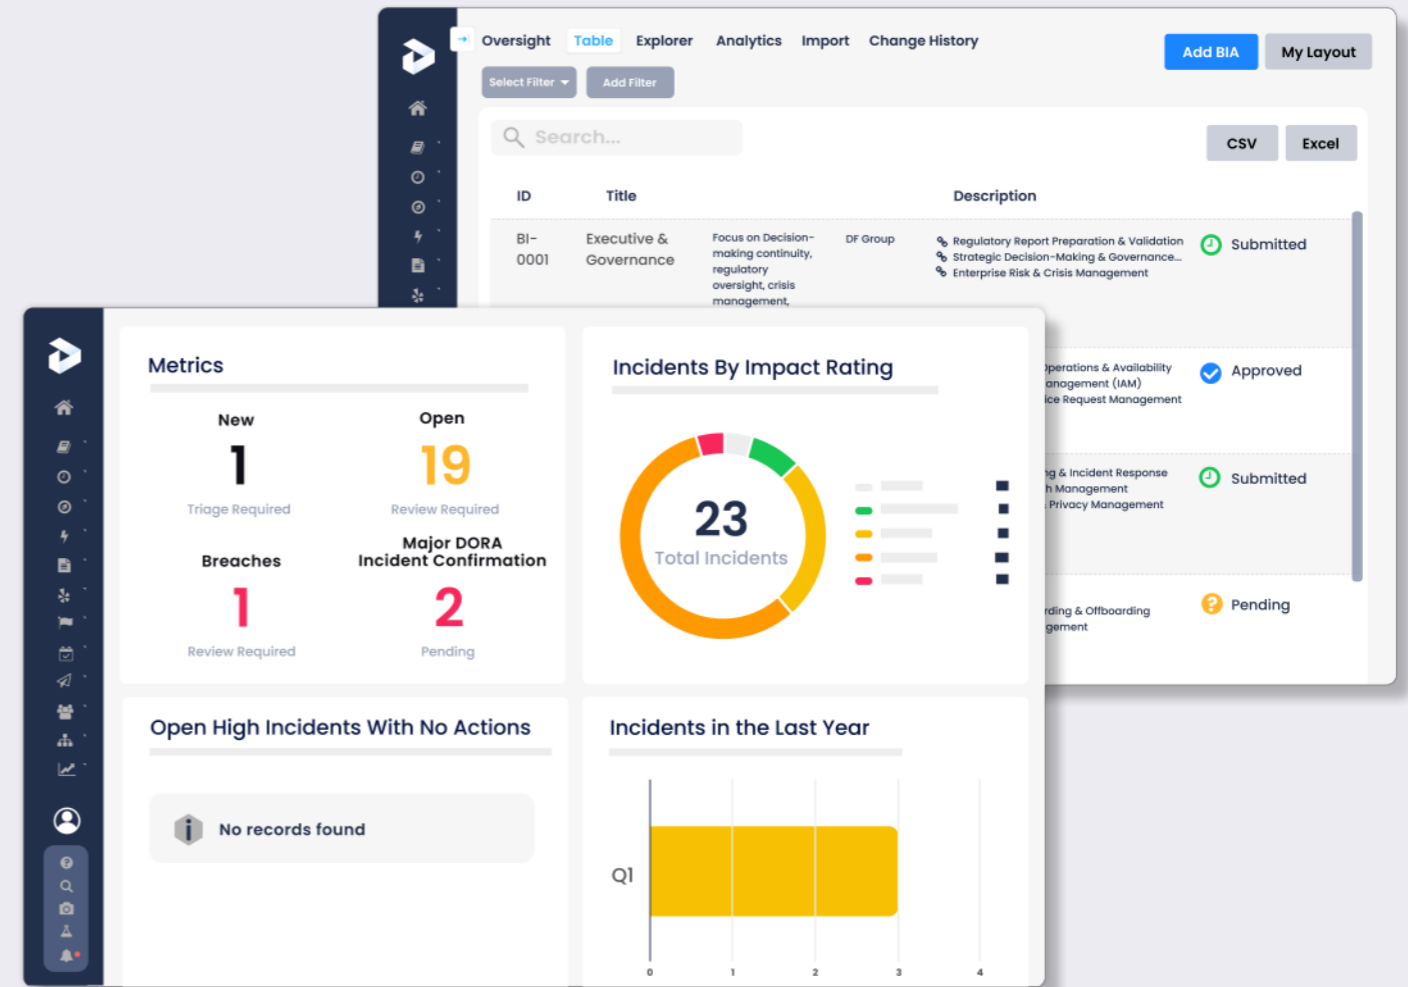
Oversight Table Explorer Analytics Import Change History

Add BIA My Layout

Select Filter Add Filter

Search...

CSV Excel

| ID | Title | | | Description | |
|---|---|---|---|---|---|
| BI-0001 | Executive & Governance | Focus on Decision-making continuity, regulatory oversight, crisis management, | DF Group | Regulatory Report Preparation & Validation, Strategic Decision-Making & Governance..., Enterprise Risk & Crisis Management | Submitted |
| | | | | perations & Availability anagement (IAM) ice Request Management | Approved |
| | | | | g & Incident Response h Management Privacy Management | Submitted |
| | | | | rding & Offboarding gement | Pending |

Metrics

New
1
Triage Required

Open
19
Review Required

Breaches
1
Review Required

Major DORA Incident Confirmation
2
Pending

Incidents By Impact Rating

23
Total Incidents

Open High Incidents With No Actions

No records found

Incidents in the Last Year

Q1

0 1 2 3 4